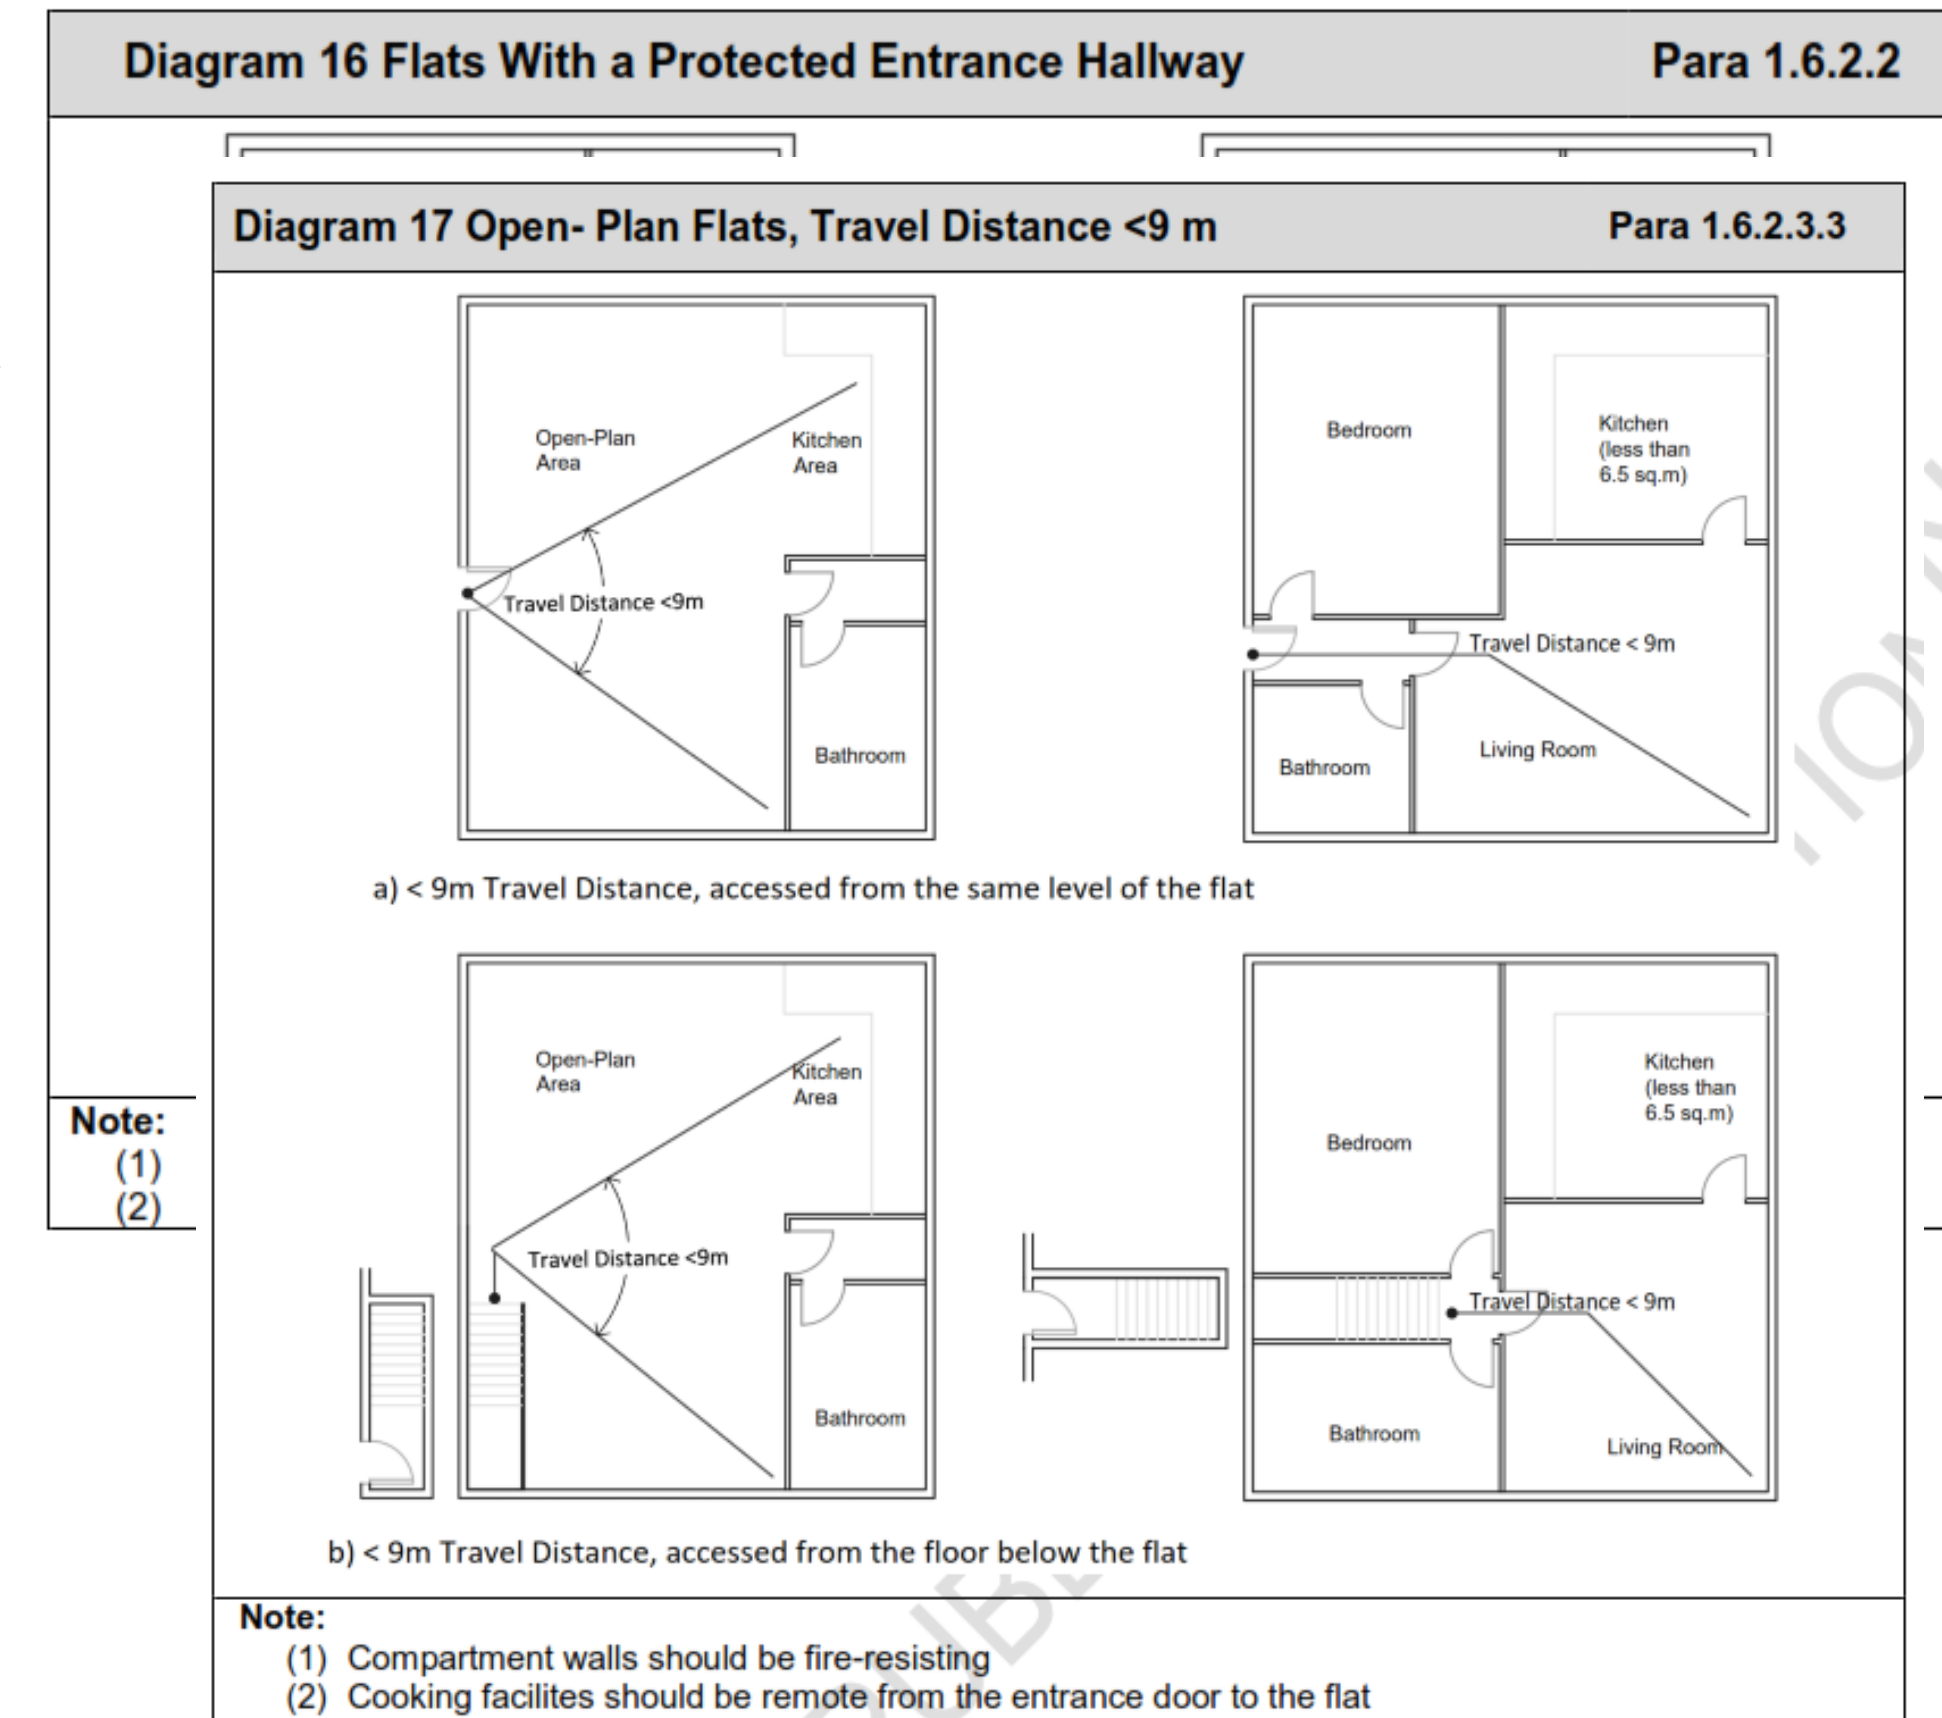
Diagram 16 Flats With a Protected Entrance Hallway Para 1.6.2.2

Diagram 17 Open- Plan Flats, Travel Distance <9 m Para 1.6.2.3.3

Open-Plan Area

Kitchen Area

Travel Distance <9m

Bathroom

Bedroom

Kitchen (less than 6.5 sq.m)

Travel Distance < 9m

Living Room

Bathroom

a) < 9m Travel Distance, accessed from the same level of the flat

Open-Plan Area

Kitchen Area

Travel Distance <9m

Bathroom

Bedroom

Kitchen (less than 6.5 sq.m)

Travel Distance < 9m

Bathroom

Living Room

b) < 9m Travel Distance, accessed from the floor below the flat

Note:
(1)
(2)

Note:
(1) Compartment walls should be fire-resisting
(2) Cooking facilites should be remote from the entrance door to the flat